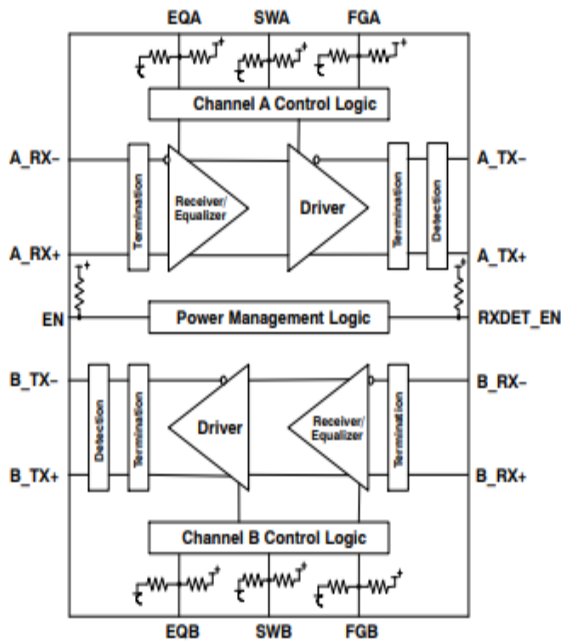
EQA SWA FGA

Channel A Control Logic

A_RX−

A_RX+

Termination

Receiver/ Equalizer

Driver

Termination

Detection

A_TX−

A_TX+

EN

Power Management Logic

RXDET_EN

B_TX−

B_TX+

Detection

Termination

Driver

Receiver/ Equalizer

Termination

B_RX−

B_RX+

Channel B Control Logic

EQB SWB FGB